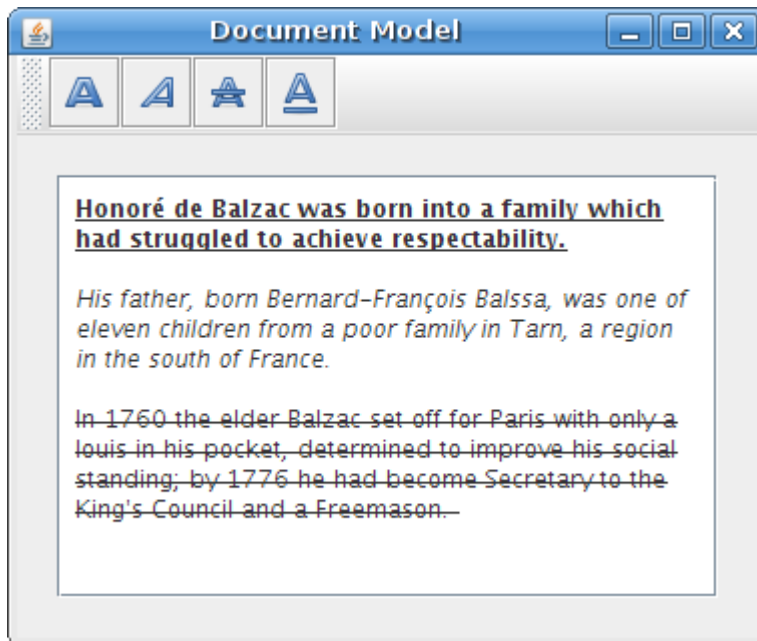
Document Model

A A A A

Honoré de Balzac was born into a family which had struggled to achieve respectability.

His father, born Bernard-François Balssa, was one of eleven children from a poor family in Tarn, a region in the south of France.

In 1760 the elder Balzac set off for Paris with only a louis in his pocket, determined to improve his social standing; by 1776 he had become Secretary to the King's Council and a Freemason.